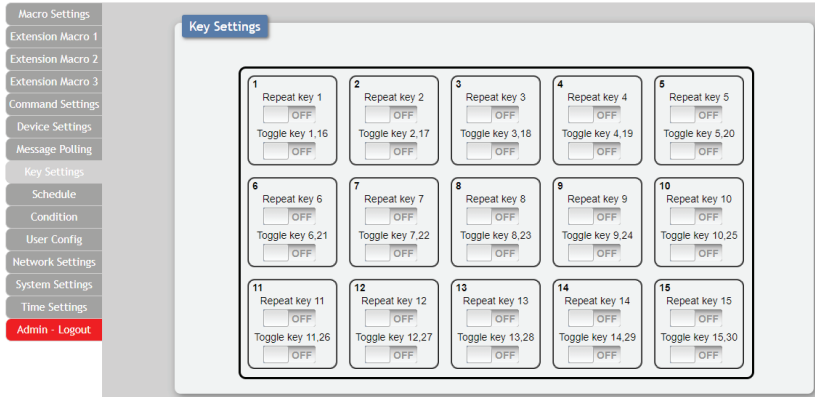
Macro Settings
Extension Macro 1
Extension Macro 2
Extension Macro 3
Command Settings
Device Settings
Message Polling
Key Settings
Schedule
Condition
User Config
Network Settings
System Settings
Time Settings
Admin - Logout

Key Settings

1
Repeat key 1
OFF
Toggle key 1,16
OFF

2
Repeat key 2
OFF
Toggle key 2,17
OFF

3
Repeat key 3
OFF
Toggle key 3,18
OFF

4
Repeat key 4
OFF
Toggle key 4,19
OFF

5
Repeat key 5
OFF
Toggle key 5,20
OFF

6
Repeat key 6
OFF
Toggle key 6,21
OFF

7
Repeat key 7
OFF
Toggle key 7,22
OFF

8
Repeat key 8
OFF
Toggle key 8,23
OFF

9
Repeat key 9
OFF
Toggle key 9,24
OFF

10
Repeat key 10
OFF
Toggle key 10,25
OFF

11
Repeat key 11
OFF
Toggle key 11,26
OFF

12
Repeat key 12
OFF
Toggle key 12,27
OFF

13
Repeat key 13
OFF
Toggle key 13,28
OFF

14
Repeat key 14
OFF
Toggle key 14,29
OFF

15
Repeat key 15
OFF
Toggle key 15,30
OFF